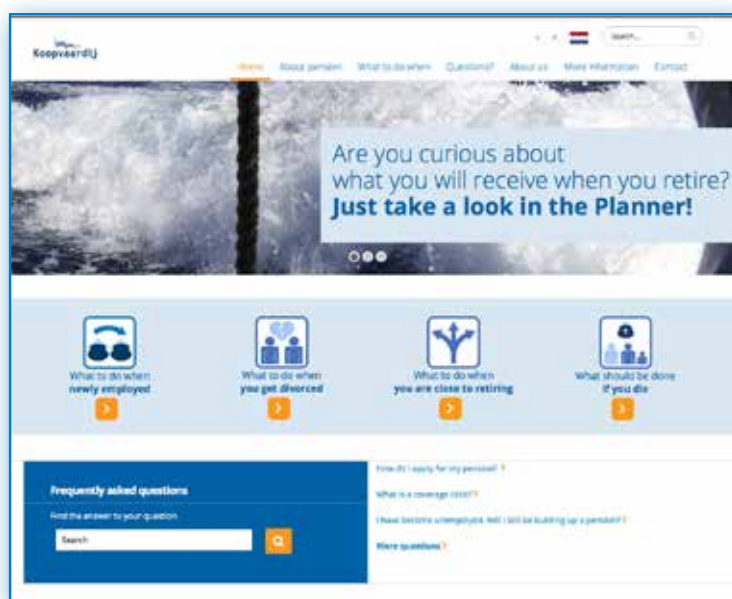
Koopvaardij

Search...

Home About pension What to do when Questions? About us More information Contact

Are you curious about what you will receive when you retire?
Just take a look in the Planner!

What to do when
newly employed

What to do when
you get divorced

What to do when
you are close to retiring

What should be done
if you die

Frequently asked questions

Find the answer to your question

Search

How do I apply for my pension?

What is a coverage ratio?

I have become unemployed. Will I still be building up a pension?

More questions